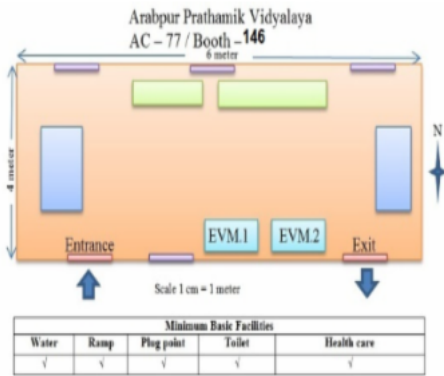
Arabpur Prathamik Vidyalaya
AC – 77 / Booth – 146

6 meter

4 meter

N

EVM.1

EVM.2

Entrance

Exit

Scale 1 cm = 1 meter

| Minimum Basic Facilities | | | | |
|---|---|---|---|---|
| Water | Ramp | Plug point | Toilet | Health care |
| √ | √ | √ | √ | √ |